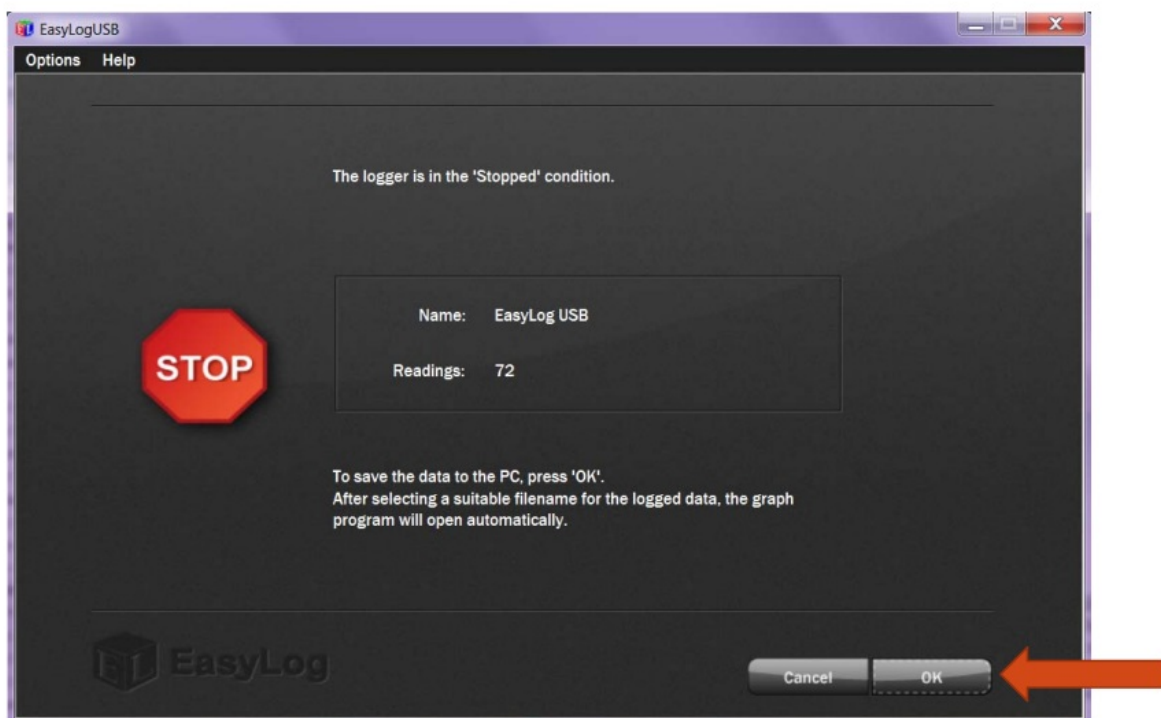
EasyLogUSB

Options Help

The logger is in the 'Stopped' condition.

STOP

Name: EasyLog USB

Readings: 72

To save the data to the PC, press 'OK'.
After selecting a suitable filename for the logged data, the graph program will open automatically.

EasyLog

Cancel OK